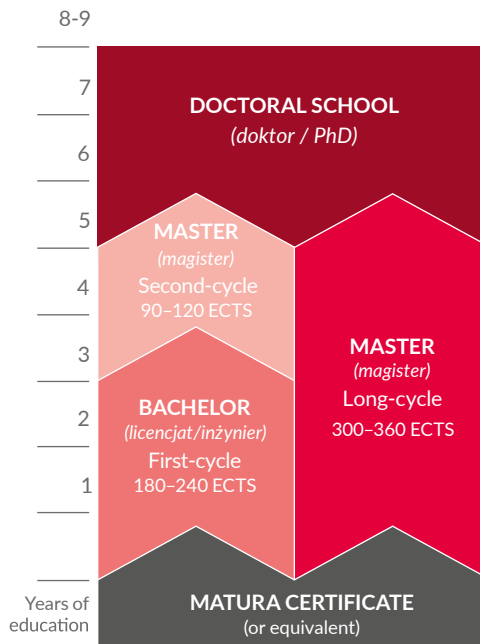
8-9
7
6
5
4
3
2
1
Years of education

DOCTORAL SCHOOL
(doktor / PhD)

MASTER
(magister)
Second-cycle
90–120 ECTS

BACHELOR
(licencjat/inżynier)
First-cycle
180–240 ECTS

MASTER
(magister)
Long-cycle
300–360 ECTS

MATURA CERTIFICATE
(or equivalent)